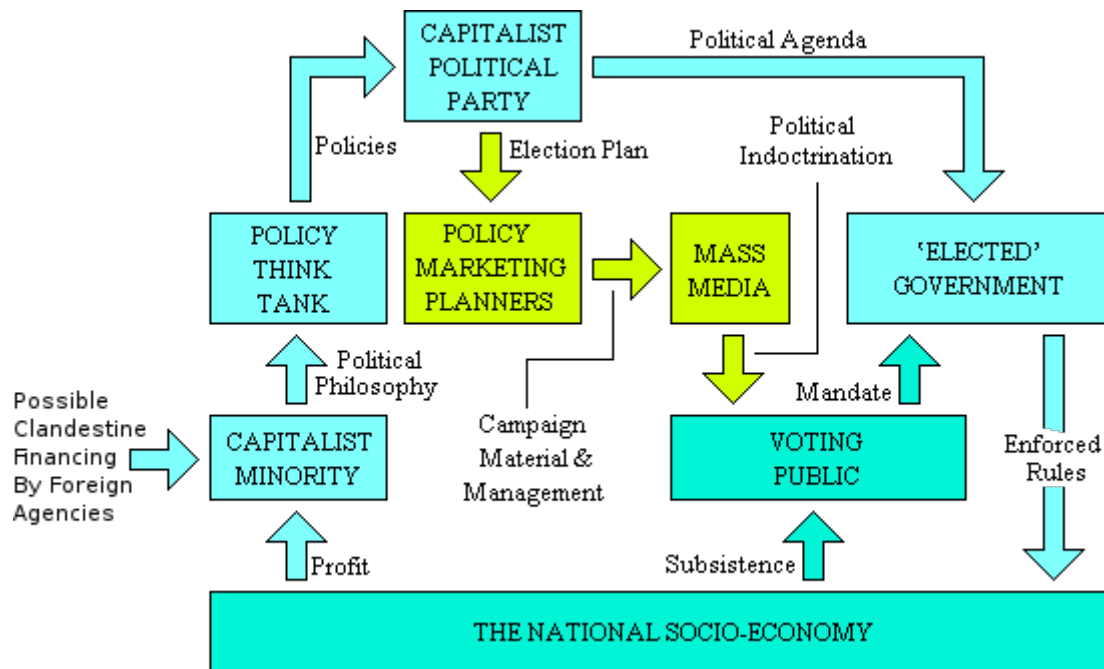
CAPITALIST POLITICAL PARTY

Political Agenda

Policies

Election Plan

Political Indoctrination

POLICY THINK TANK

POLICY MARKETING PLANNERS

MASS MEDIA

'ELECTED' GOVERNMENT

Political Philosophy

Possible Clandestine Financing By Foreign Agencies

CAPITALIST MINORITY

Campaign Material & Management

Mandate

VOTING PUBLIC

Enforced Rules

Profit

Subsistence

THE NATIONAL SOCIO-ECONOMY